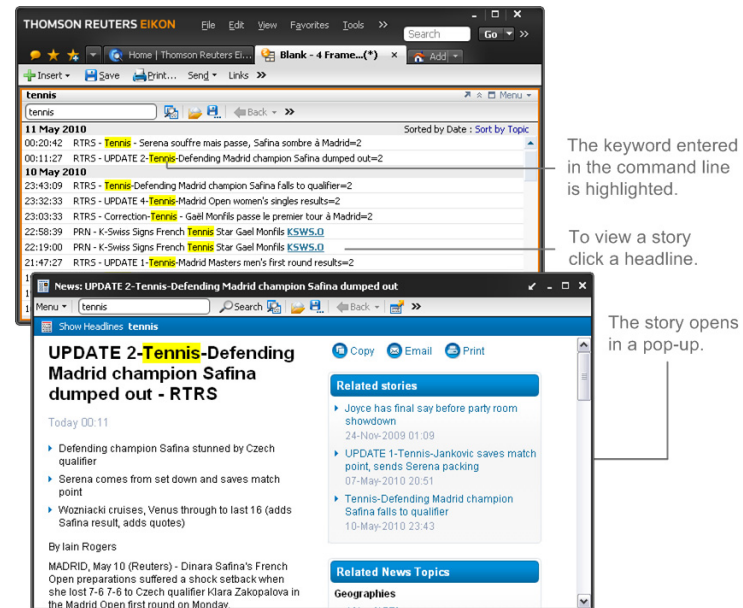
THOMSON REUTERS EIKON File Edit View Favorites Tools >> Search Go >>

Home | Thomson Reuters Ei... Blank - 4 Frame...(*) Add

Insert Save Print... Send Links >>

tennis Menu

tennis Back >>

11 May 2010 Sorted by Date : Sort by Topic

00:20:42 RTRS - Tennis - Serena souffre mais passe, Safina sombre à Madrid=2
00:11:27 RTRS - UPDATE 2-Tennis-Defending Madrid champion Safina dumped out=2

10 May 2010

23:43:09 RTRS - Tennis-Defending Madrid champion Safina falls to qualifier=2
23:32:33 RTRS - UPDATE 4-Tennis-Madrid Open women's singles results=2
23:03:33 RTRS - Correction-Tennis - Gaël Monfils passe le premier tour à Madrid=2
22:58:39 PRN - K-Swiss Signs French Tennis Star Gael Monfils KSWS.O
22:19:00 PRN - K-Swiss Signs French Tennis Star Gael Monfils KSWS.O
21:47:27 RTRS - UPDATE 1-Tennis-Madrid Masters men's first round results=2

The keyword entered in the command line is highlighted.

To view a story click a headline.

The story opens in a pop-up.

News: UPDATE 2-Tennis-Defending Madrid champion Safina dumped out

Menu tennis Search Back >>

Show Headlines tennis

UPDATE 2-Tennis-Defending Madrid champion Safina dumped out - RTRS

Today 00:11

Defending champion Safina stunned by Czech qualifier

Serena comes from set down and saves match point

Wozniacki cruises, Venus through to last 16 (adds Safina result, adds quotes)

By Iain Rogers

MADRID, May 10 (Reuters) - Dinara Safina's French Open preparations suffered a shock setback when she lost 7-6 7-6 to Czech qualifier Klara Zakopalova in the Madrid Open first round on Monday.

Copy Email Print

Related stories

Joyce has final say before party room showdown
24-Nov-2009 01:09

UPDATE 1-Tennis-Jankovic saves match point, sends Serena packing
07-May-2010 20:51

Tennis-Defending Madrid champion Safina falls to qualifier
10-May-2010 23:43

Related News Topics

Geographies